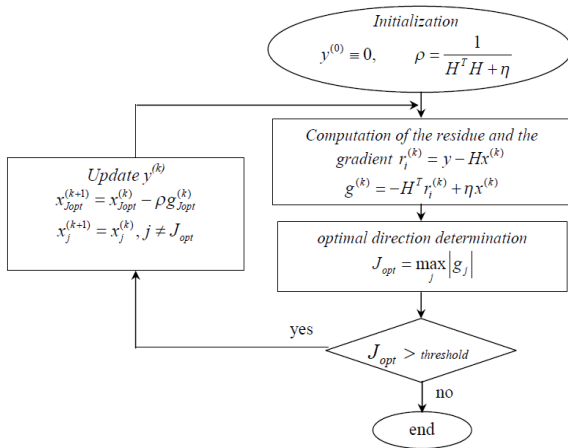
Initialization

$y^{(0)} \equiv 0, \qquad \rho = \frac{1}{H^T H + \eta}$

Computation of the residue and the gradient $r_i^{(k)} = y - Hx^{(k)}$

$g^{(k)} = -H^T r_i^{(k)} + \eta x^{(k)}$

optimal direction determination

$J_{opt} = \max_j |g_j|$

Update $y^{(k)}$

$x_{Jopt}^{(k+1)} = x_{Jopt}^{(k)} - \rho g_{Jopt}^{(k)}$

$x_j^{(k+1)} = x_j^{(k)}, j \neq J_{opt}$

yes

$J_{opt} > threshold$

no

end